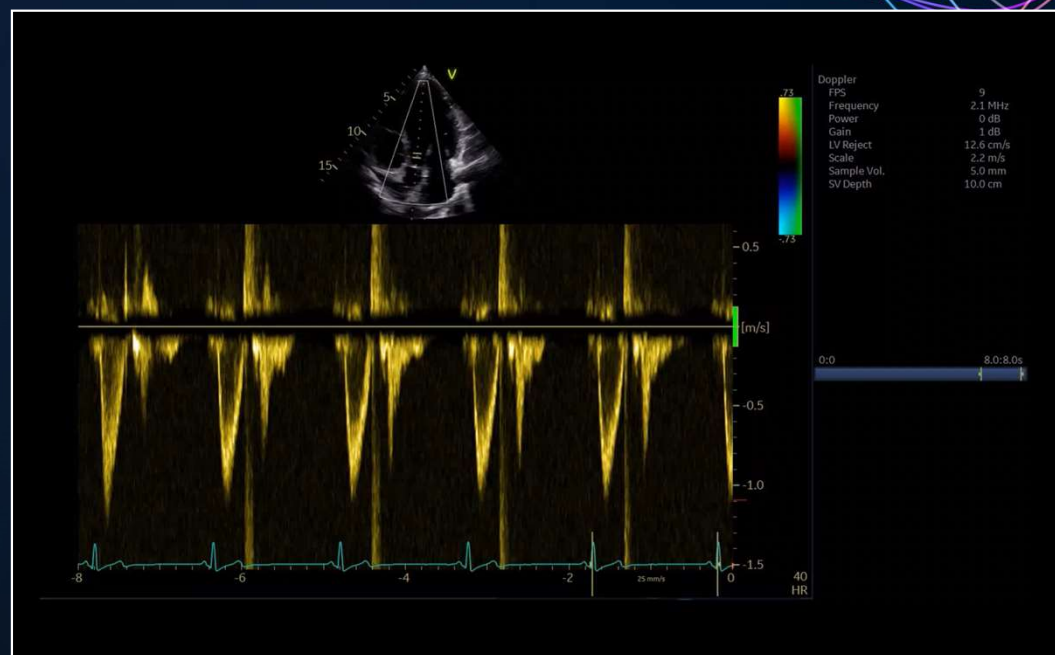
V
5
10
15

73
-73

Doppler
FPS 9
Frequency 2.1 MHz
Power 0 dB
Gain 1 dB
LV Reject 12.6 cm/s
Scale 2.2 m/s
Sample Vol. 5.0 mm
SV Depth 10.0 cm

0.5
[m/s]
-0.5
-1.0
-1.5

0:0
8.0:8.0s

-8
-6
-4
-2
25 mm/s
0
40
HR